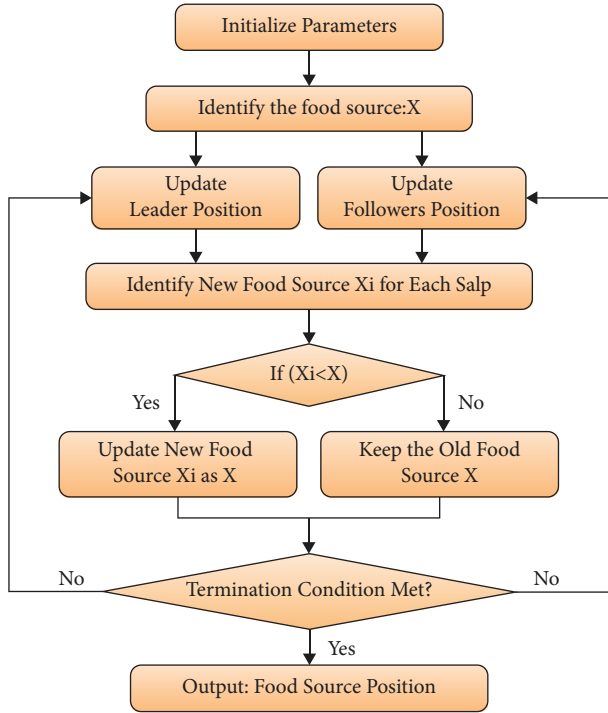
Initialize Parameters

Identify the food source:X

Update Leader Position

Update Followers Position

Identify New Food Source Xi for Each Salp

If (Xi<X)

Yes

No

Update New Food Source Xi as X

Keep the Old Food Source X

No

Termination Condition Met?

No

Yes

Output: Food Source Position